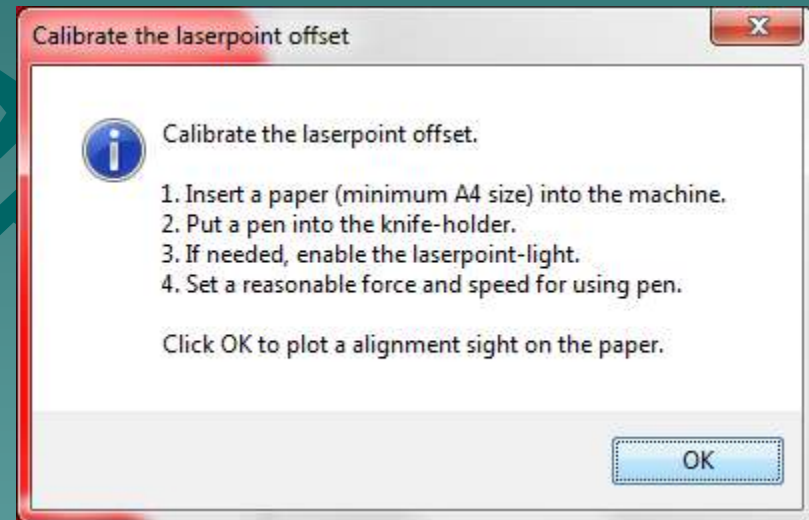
Calibrate the laserpoint offset

Calibrate the laserpoint offset.

1. Insert a paper (minimum A4 size) into the machine.
2. Put a pen into the knife-holder.
3. If needed, enable the laserpoint-light.
4. Set a reasonable force and speed for using pen.

Click OK to plot a alignment sight on the paper.

OK